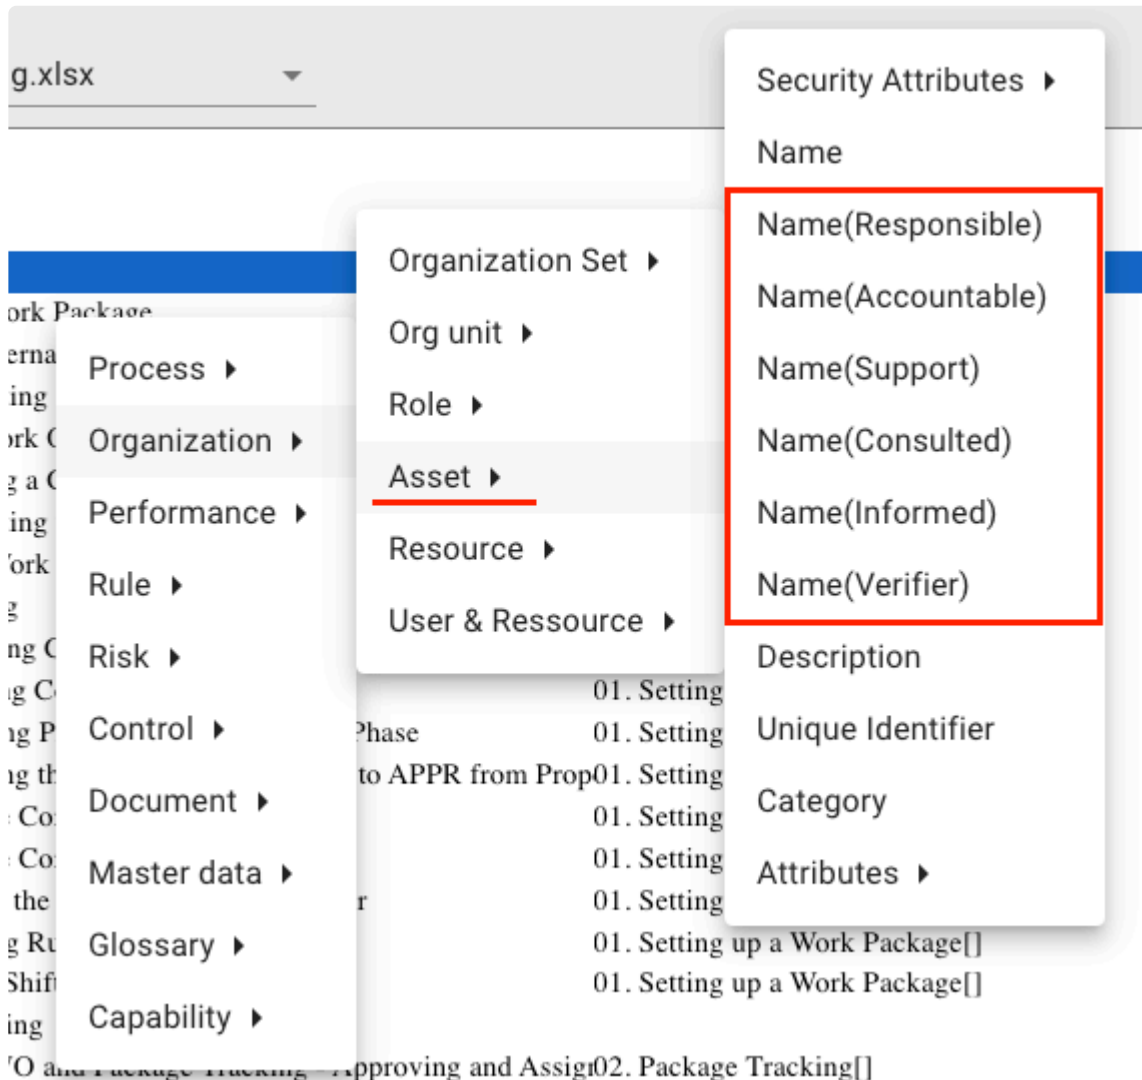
g.xlsx

Security Attributes
Name
Name(Responsible)
Name(Accountable)
Name(Support)
Name(Consulted)
Name(Informed)
Name(Verifier)
Description
Unique Identifier
Category
Attributes

Organization Set
Org unit
Role
Asset
Resource
User & Ressource

Process
Organization
Performance
Rule
Risk
Control
Document
Master data
Glossary
Capability

ork Package
erna
ing
ork (
g a (
ing
'ork
g
ng (
ig C
ig P
ig th
Co
Co
the
g Ru
Shift
ing
'O a

Phase
to APPR from Prop
r
pproving and Assig

01. Setting
01. Setting
01. Setting
01. Setting
01. Setting
01. Setting
01. Setting up a Work Package[]
01. Setting up a Work Package[]
02. Package Tracking[]